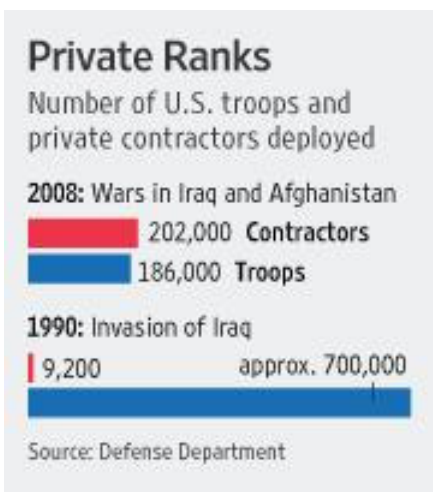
Private Ranks
Number of U.S. troops and private contractors deployed

2008: Wars in Iraq and Afghanistan
202,000 Contractors
186,000 Troops

1990: Invasion of Iraq
9,200
approx. 700,000

Source: Defense Department